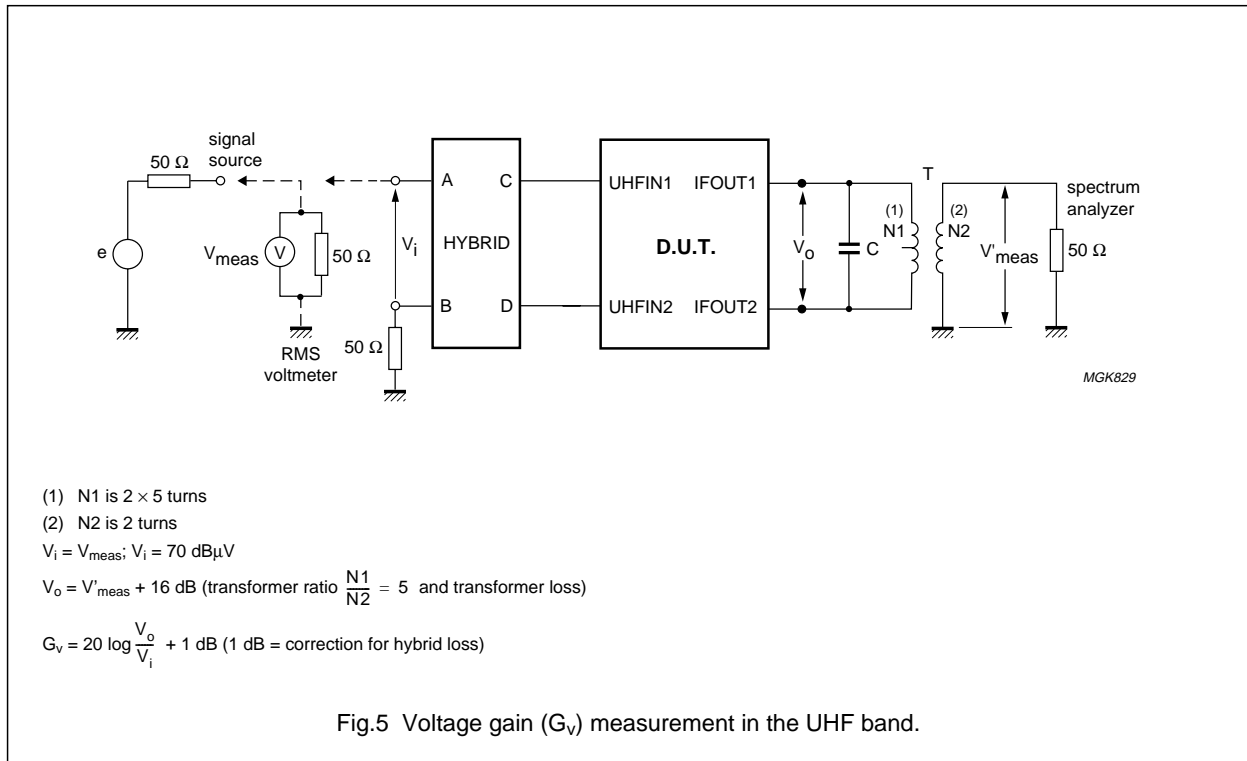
signal source

50 Ω

e

$V_{meas}$

V

50 Ω

RMS voltmeter

$V_i$

50 Ω

A

C

HYBRID

B

D

UHFIN1

IFOUT1

D.U.T.

UHFIN2

IFOUT2

$V_o$

C

T

(1) N1

(2) N2

$V'_{meas}$

spectrum analyzer

50 Ω

MGK829

(1) N1 is $2 \times 5$ turns

(2) N2 is 2 turns

$V_i = V_{meas}$; $V_i$ = 70 dBμV

$V_o = V'_{meas}$ + 16 dB (transformer ratio $\frac{N1}{N2} = 5$ and transformer loss)

$G_v = 20 \log \frac{V_o}{V_i}$ + 1 dB (1 dB = correction for hybrid loss)

Fig.5 Voltage gain ($G_v$) measurement in the UHF band.